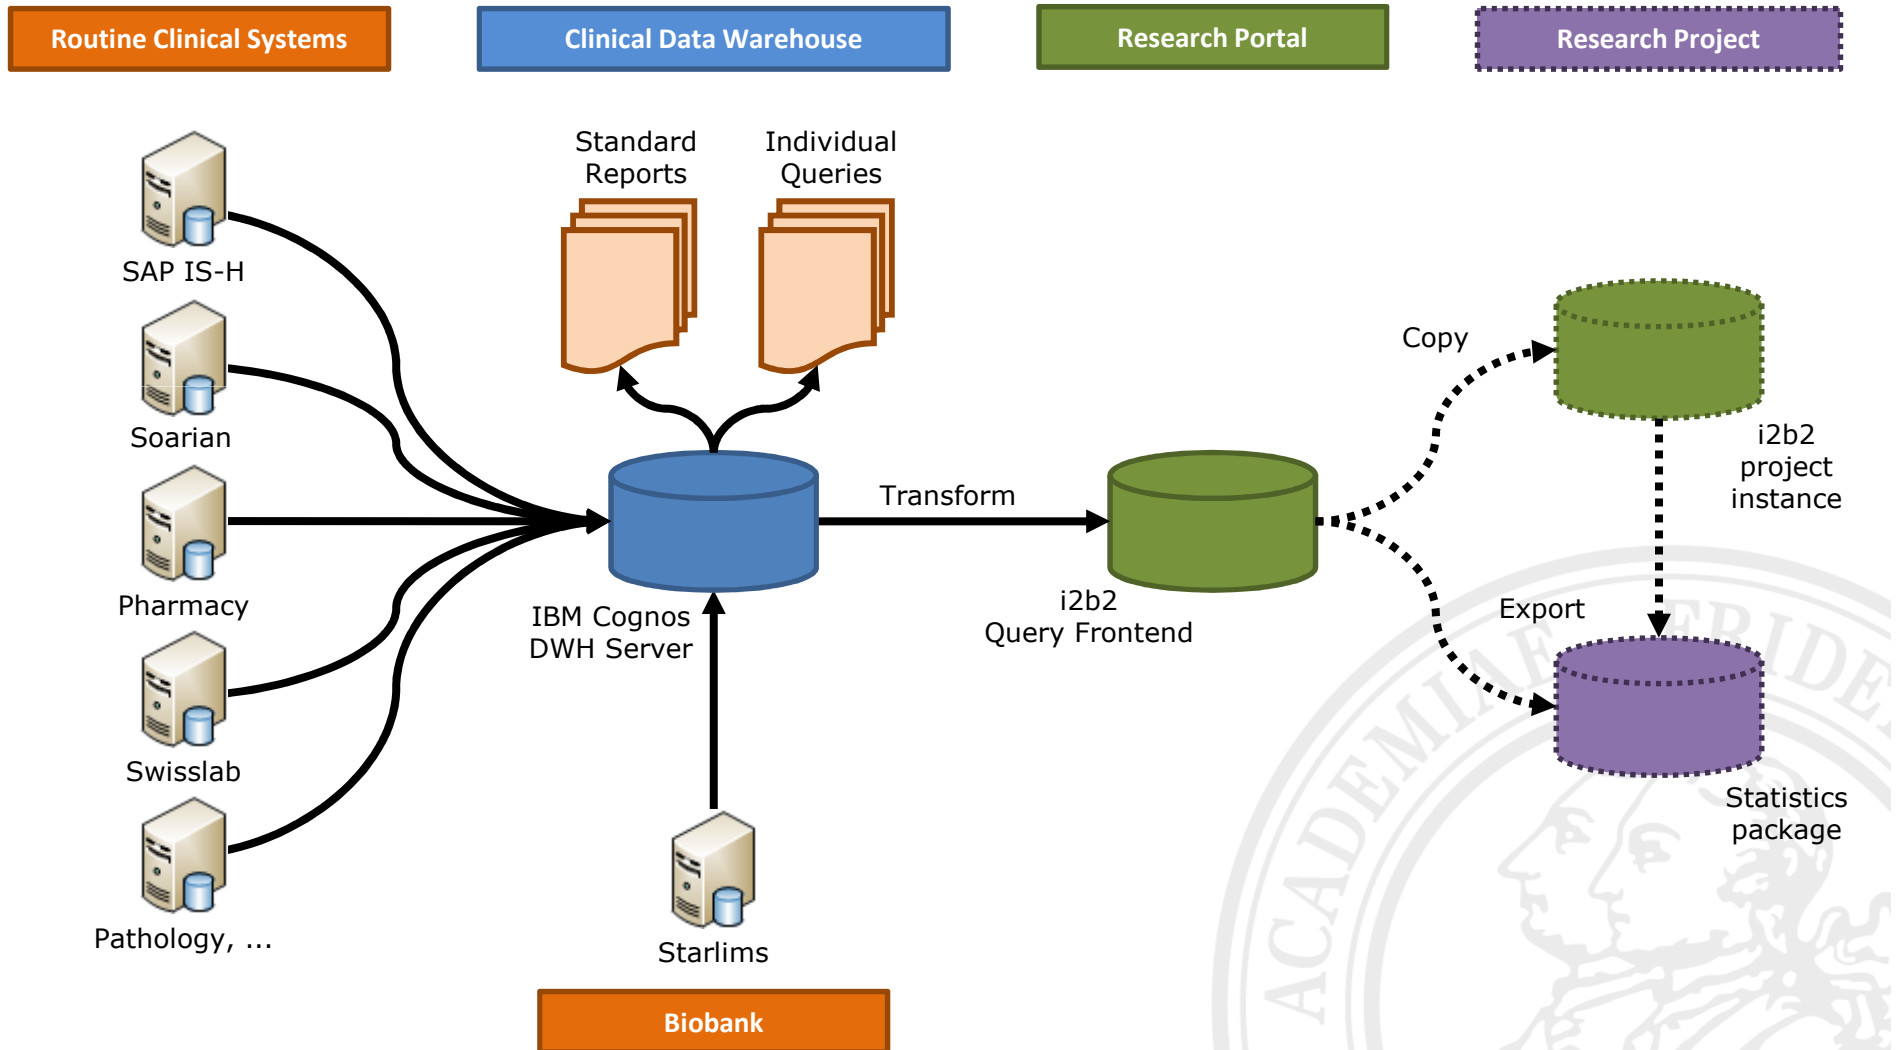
Routine Clinical Systems

Clinical Data Warehouse

Research Portal

Research Project

Standard Reports

Individual Queries

SAP IS-H

Soarian

Pharmacy

Swisslab

Pathology, ...

IBM Cognos DWH Server

Transform

i2b2 Query Frontend

Copy

i2b2 project instance

Export

Statistics package

Starlims

Biobank

ACADEMIAE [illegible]RIDE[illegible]